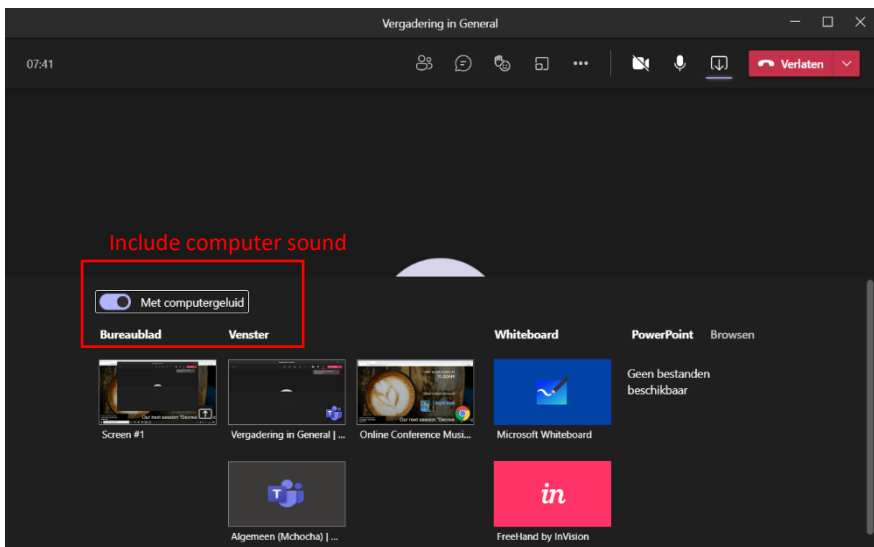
Vergadering in General

07:41

Verlaten

Include computer sound

Met computergeluid

Bureaublad

Venster

Whiteboard

PowerPoint Browsen

Geen bestanden beschikbaar

Screen #1

Vergadering in General | ...

Online Conference Musi...

Microsoft Whiteboard

Algemeen (Mchocha) | ...

in

FreeHand by InVision